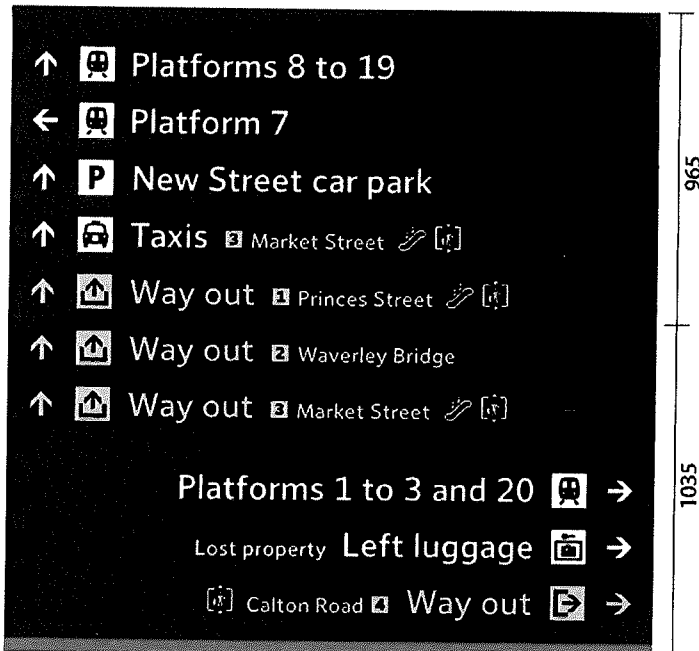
↑ Platforms 8 to 19
← Platform 7
↑ P New Street car park
↑ Taxis 3 Market Street
↑ Way out 1 Princes Street
↑ Way out 2 Waverley Bridge
↑ Way out 3 Market Street

Platforms 1 to 3 and 20 →
Lost property Left luggage →
Calton Road 4 Way out →

965

1035